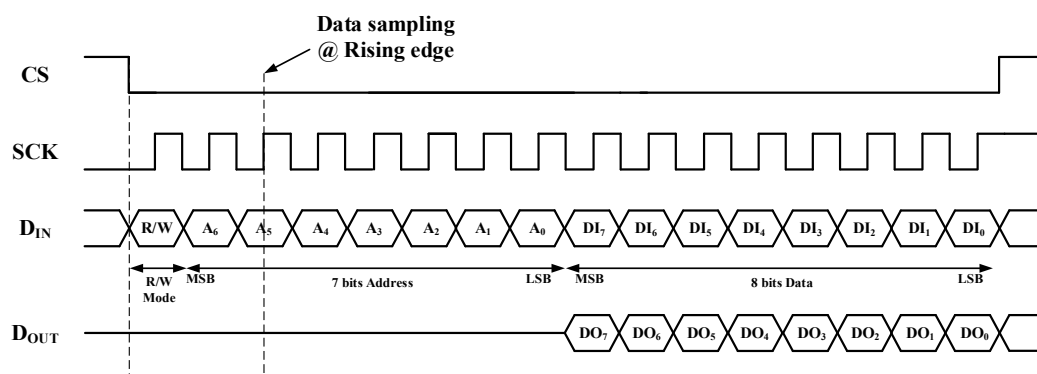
Data sampling
@ Rising edge

CS

SCK

$D_{IN}$

R/W $A_6$ $A_5$ $A_4$ $A_3$ $A_2$ $A_1$ $A_0$ $DI_7$ $DI_6$ $DI_5$ $DI_4$ $DI_3$ $DI_2$ $DI_1$ $DI_0$

R/W Mode MSB 7 bits Address LSB MSB 8 bits Data LSB

$D_{OUT}$

$DO_7$ $DO_6$ $DO_5$ $DO_4$ $DO_3$ $DO_2$ $DO_1$ $DO_0$